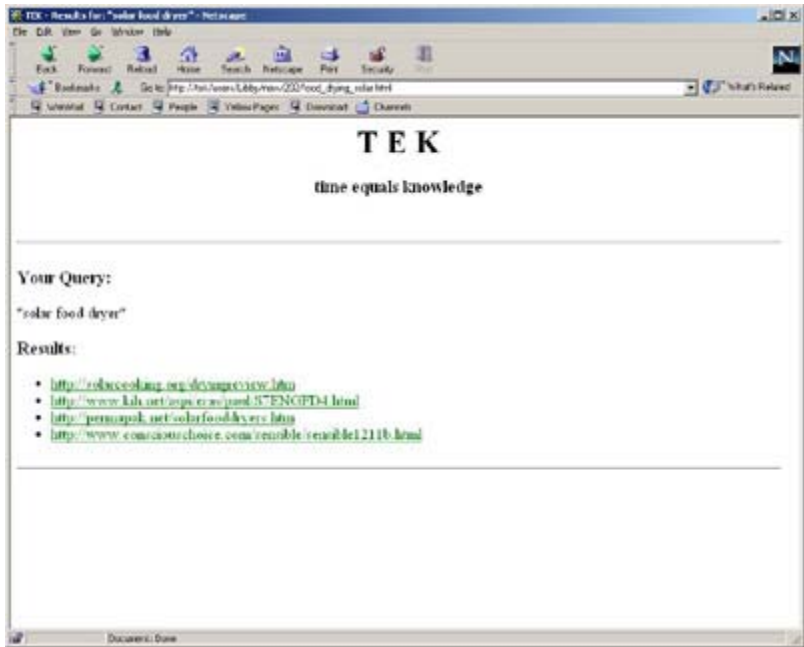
TEK - Results for: "solar food dryer" - Netscape

File Edit View Go Window Help

Back Forward Reload Home Search Netscape Print Security Stop

Bookmarks Go to: http://tek/users/libby/nov/2002/food_drying_solar.html What's Related

WebMail Contact People Yellow Pages Download Channels

TEK

time equals knowledge

Your Query:

"solar food dryer"

Results:

- http://solarcooking.org/dryingpreview.htm
- http://www.kih.net/aspiras/pml/S7ENGFD4.html
- http://permapak.net/solarfooddryers.htm
- http://www.consciouschoice.com/sensible/sensible1211b.html

Document: Done